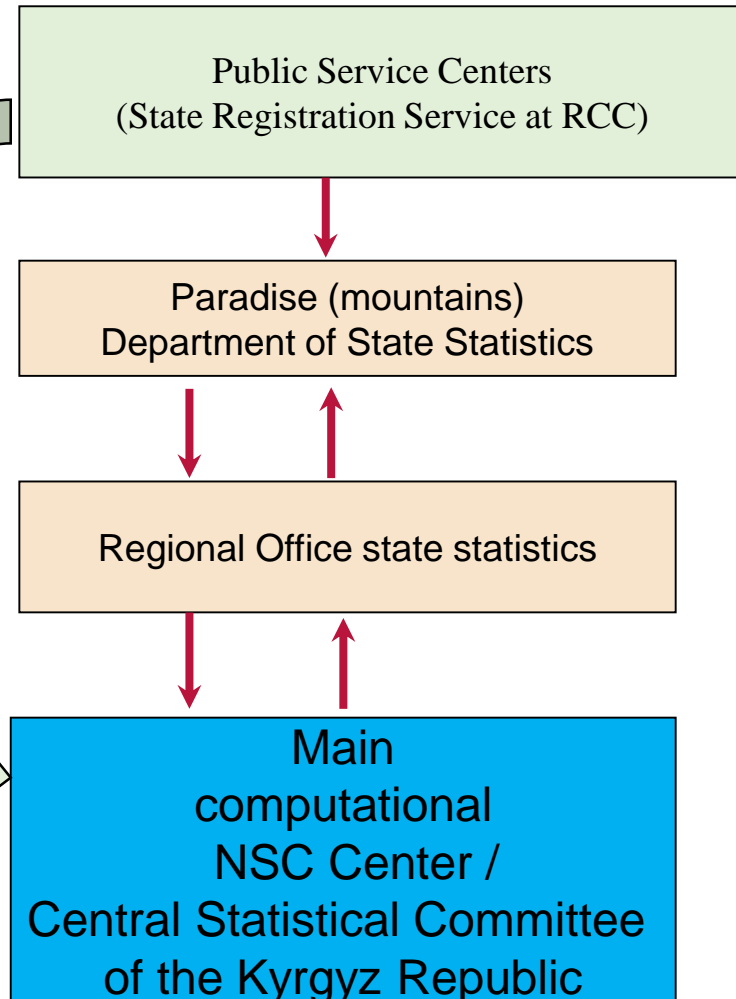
Public Service Centers
(State Registration Service at RCC)

Paradise (mountains)
Department of State Statistics

Regional Office state statistics

Main
computational
NSC Center /
Central Statistical Committee
of the Kyrgyz Republic